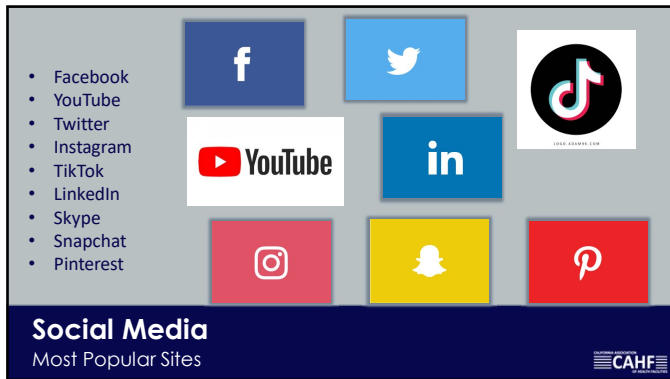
- Facebook
- YouTube
- Twitter
- Instagram
- TikTok
- LinkedIn
- Skype
- Snapchat
- Pinterest

f

YouTube

in

LOGO.ADAMS.COM

Social Media
Most Popular Sites

CALIFORNIA ASSOCIATION OF HEALTH FACILITIES
CAHF